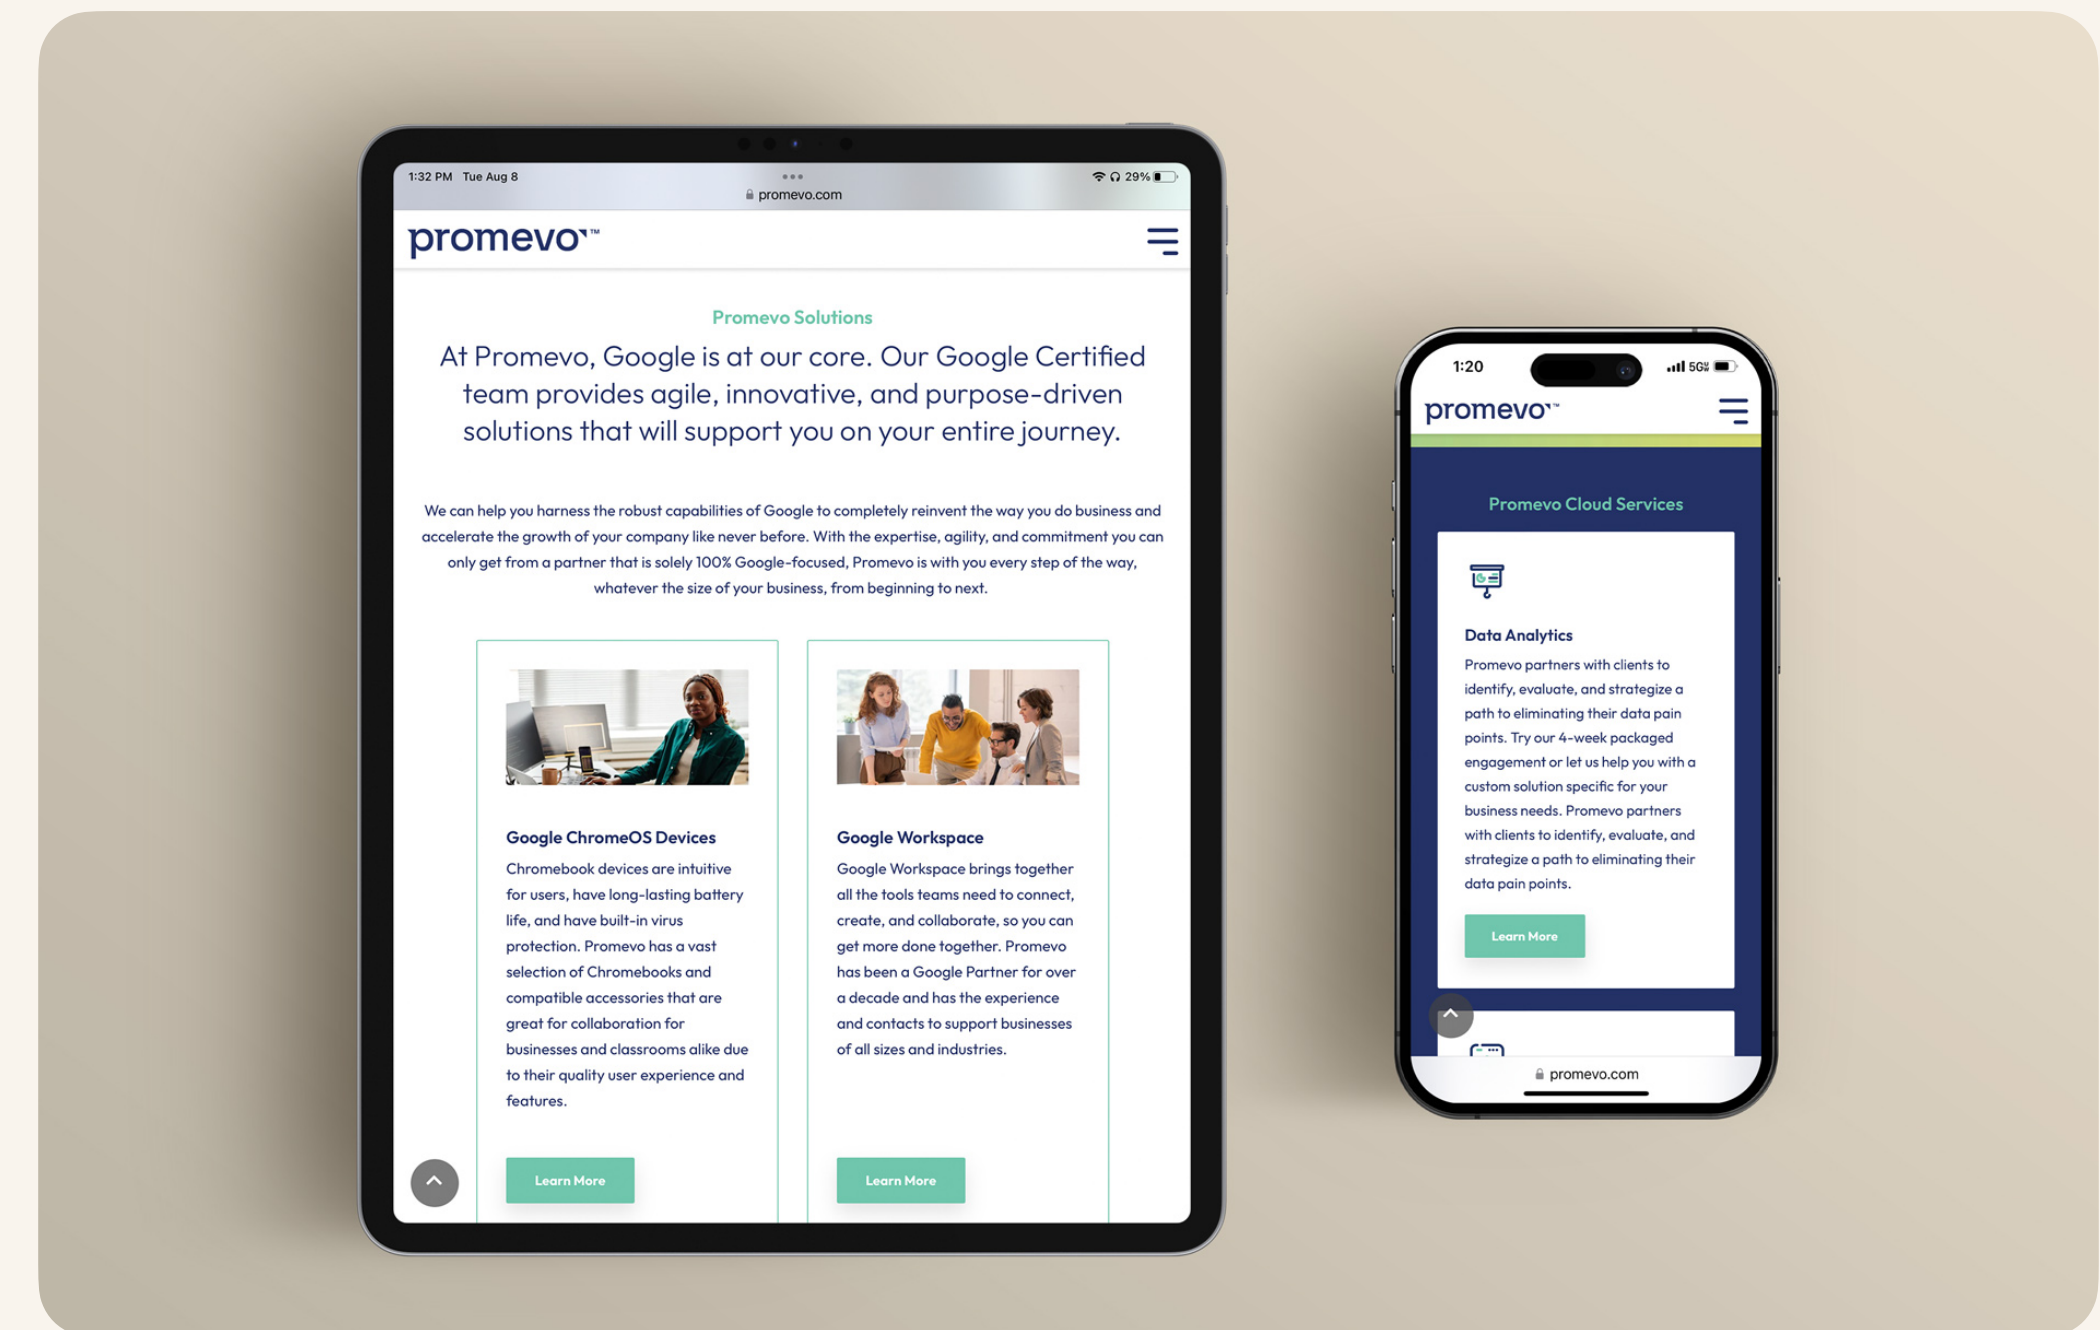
1:32 PM Tue Aug 8
promevo.com
29%

promevo™

Promevo Solutions

At Promevo, Google is at our core. Our Google Certified team provides agile, innovative, and purpose-driven solutions that will support you on your entire journey.

We can help you harness the robust capabilities of Google to completely reinvent the way you do business and accelerate the growth of your company like never before. With the expertise, agility, and commitment you can only get from a partner that is solely 100% Google-focused, Promevo is with you every step of the way, whatever the size of your business, from beginning to next.

Google ChromeOS Devices

Chromebook devices are intuitive for users, have long-lasting battery life, and have built-in virus protection. Promevo has a vast selection of Chromebooks and compatible accessories that are great for collaboration for businesses and classrooms alike due to their quality user experience and features.

Learn More

Google Workspace

Google Workspace brings together all the tools teams need to connect, create, and collaborate, so you can get more done together. Promevo has been a Google Partner for over a decade and has the experience and contacts to support businesses of all sizes and industries.

Learn More

1:20
5G
promevo™

Promevo Cloud Services

Data Analytics

Promevo partners with clients to identify, evaluate, and strategize a path to eliminating their data pain points. Try our 4-week packaged engagement or let us help you with a custom solution specific for your business needs. Promevo partners with clients to identify, evaluate, and strategize a path to eliminating their data pain points.

Learn More

promevo.com